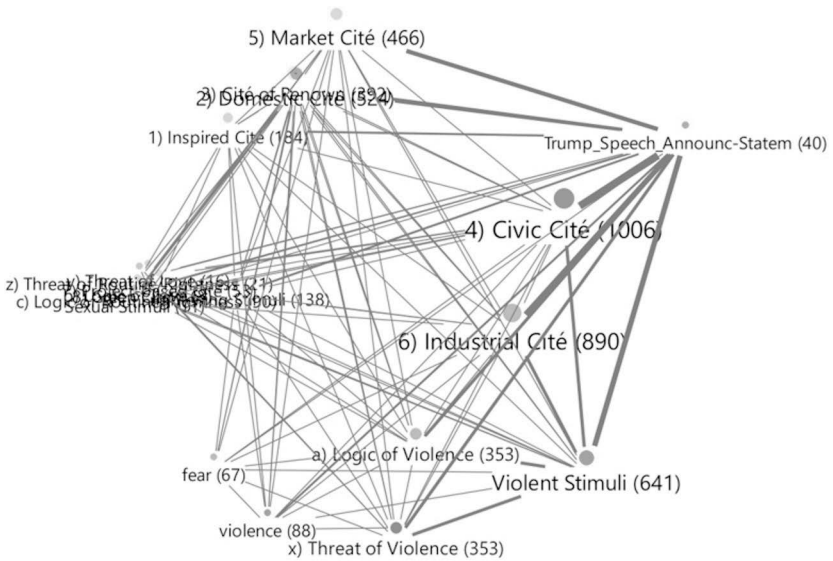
5) Market Cité (466)

3) Cité of Renown (392)
2) Domestic Cité (524)

1) Inspired Cité (184)

Trump_Speech_Announc-Statem (40)

4) Civic Cité (1006)

z) Threat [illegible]
c) Log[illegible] Stimuli (138)
Sexual Stimuli (97)

6) Industrial Cité (890)

a) Logic of Violence (353)

fear (67)

Violent Stimuli (641)

violence (88)

x) Threat of Violence (353)